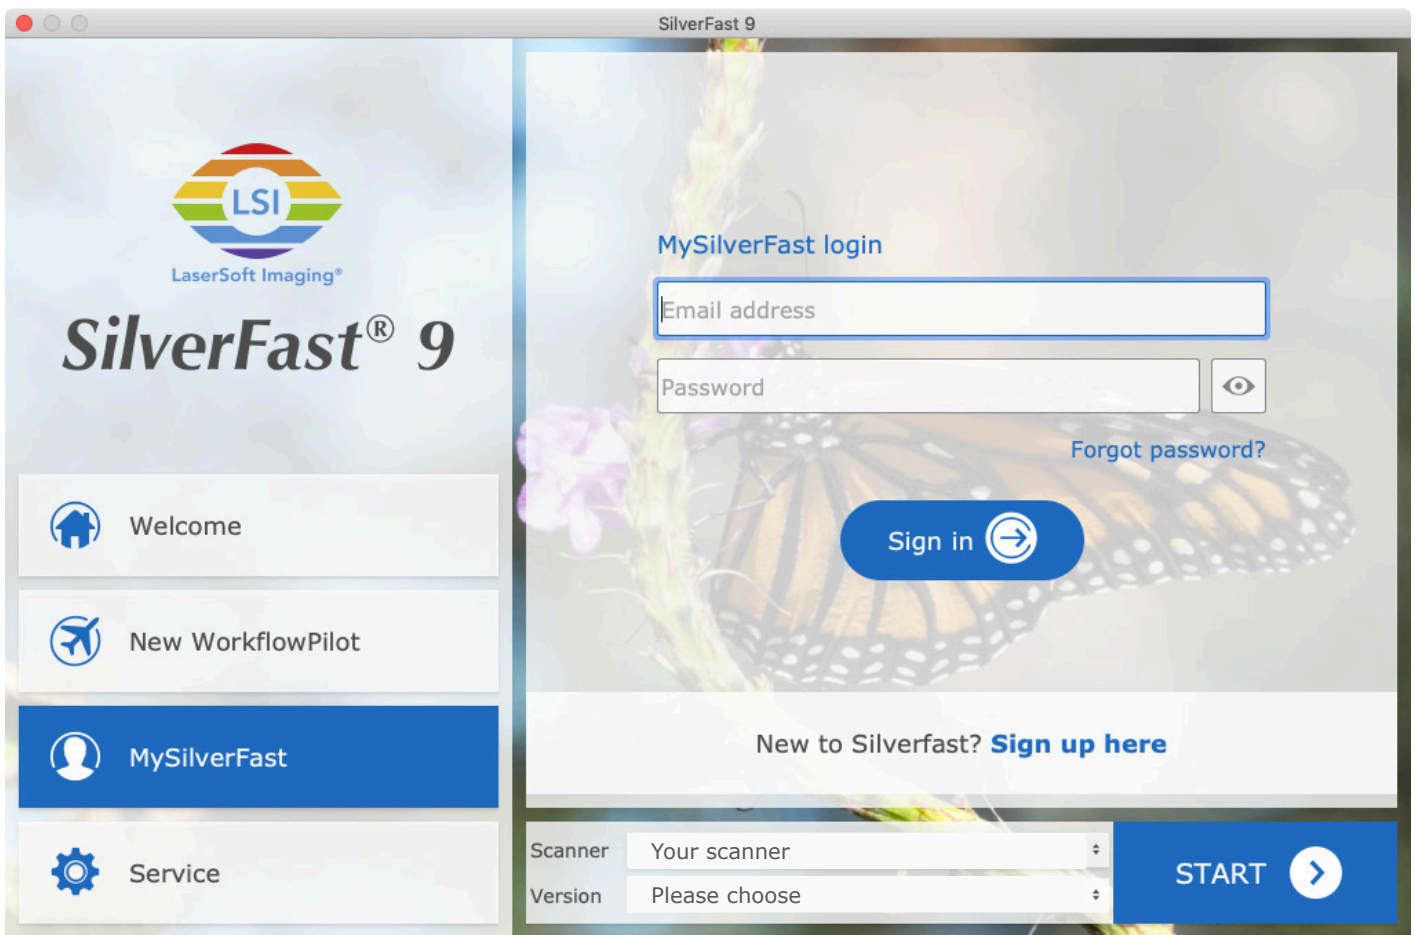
SilverFast 9

LSI
LaserSoft Imaging®

SilverFast® 9

Welcome

New WorkflowPilot

MySilverFast

Service

MySilverFast login

Email address

Password

Forgot password?

Sign in

New to Silverfast? Sign up here

Scanner Your scanner

Version Please choose

START